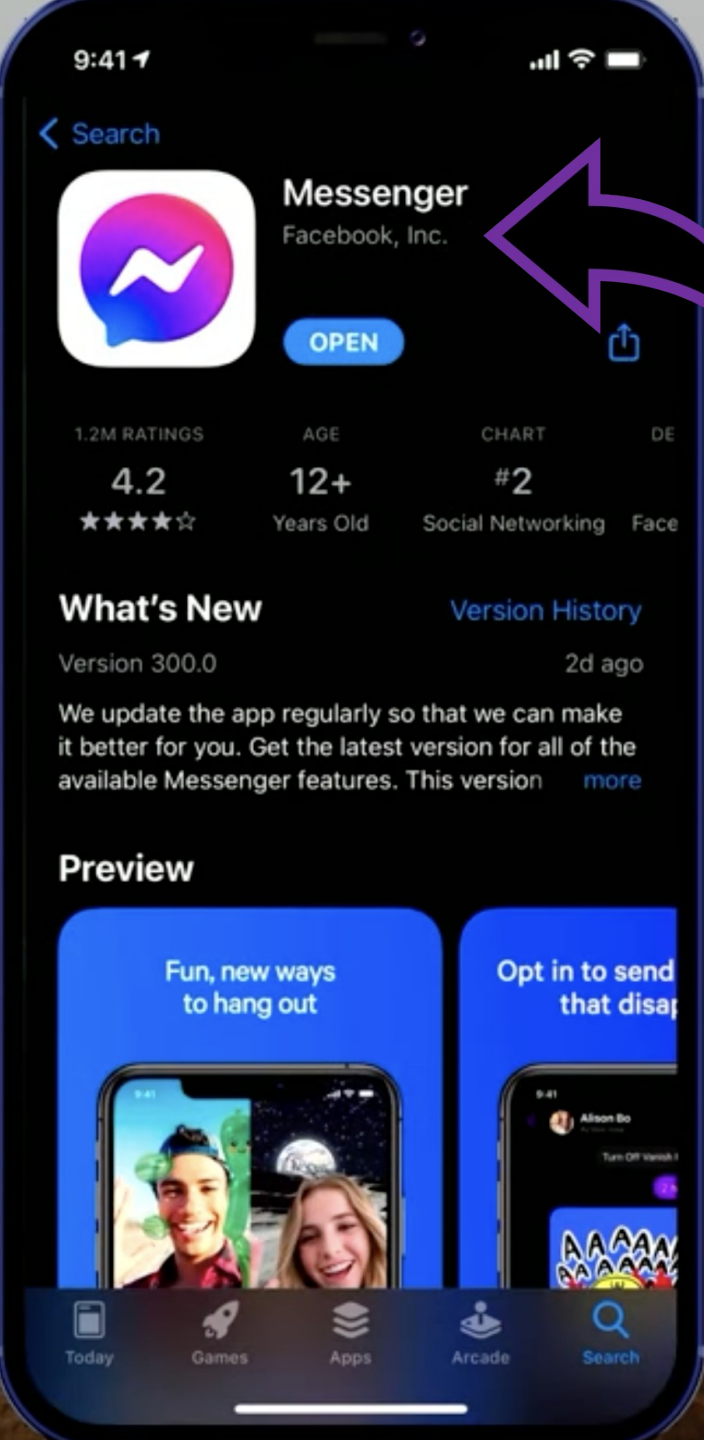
9:41

Search

Messenger
Facebook, Inc.

OPEN

1.2M RATINGS
4.2
★★★★☆

AGE
12+
Years Old

CHART
#2
Social Networking

DE
Face

What's New
Version History

Version 300.0
2d ago

We update the app regularly so that we can make it better for you. Get the latest version for all of the available Messenger features. This version more

Preview

Fun, new ways to hang out

9:41

Opt in to send that disa

9:41

Alison Bo

Turn Off Vanish

AAAAA

Today
Games
Apps
Arcade
Search